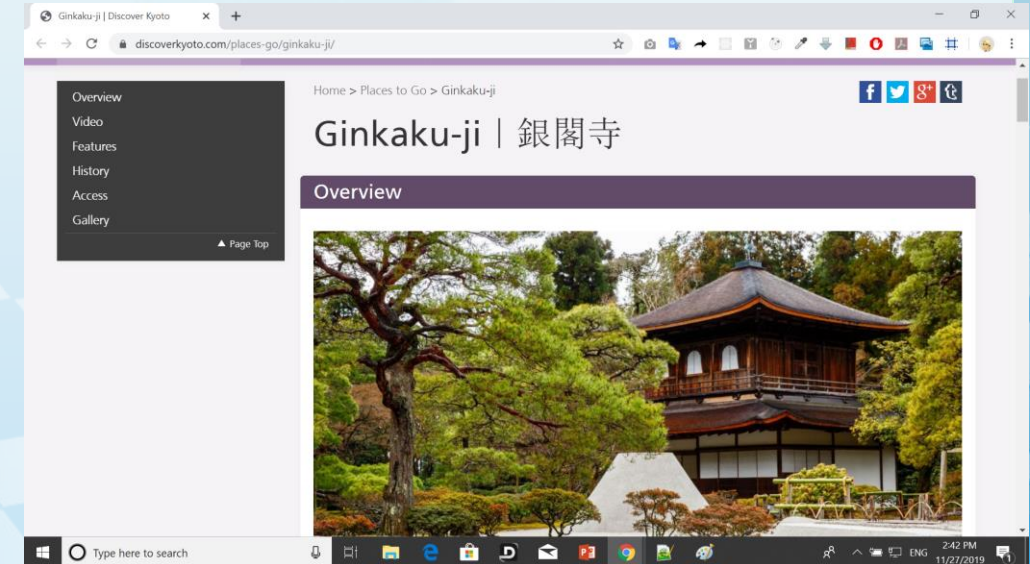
Ginkaku-ji | Discover Kyoto

discoverkyoto.com/places-go/ginkaku-ji/

Overview
Video
Features
History
Access
Gallery
▲ Page Top

Home > Places to Go > Ginkaku-ji

Ginkaku-ji | 銀閣寺

Overview

Type here to search

ENG 2:42 PM 11/27/2019